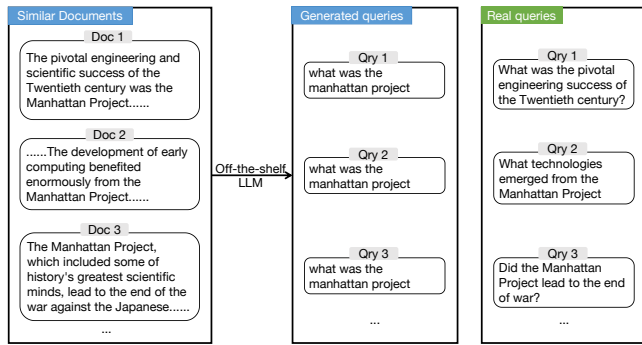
Similar Documents

Doc 1
The pivotal engineering and scientific success of the Twentieth century was the Manhattan Project......

Doc 2
......The development of early computing benefited enormously from the Manhattan Project......

Doc 3
The Manhattan Project, which included some of history's greatest scientific minds, lead to the end of the war against the Japanese......

...

Off-the-shelf LLM

Generated queries

Qry 1
what was the manhattan project

Qry 2
what was the manhattan project

Qry 3
what was the manhattan project

...

Real queries

Qry 1
What was the pivotal engineering success of the Twentieth century?

Qry 2
What technologies emerged from the Manhattan Project

Qry 3
Did the Manhattan Project lead to the end of war?

...